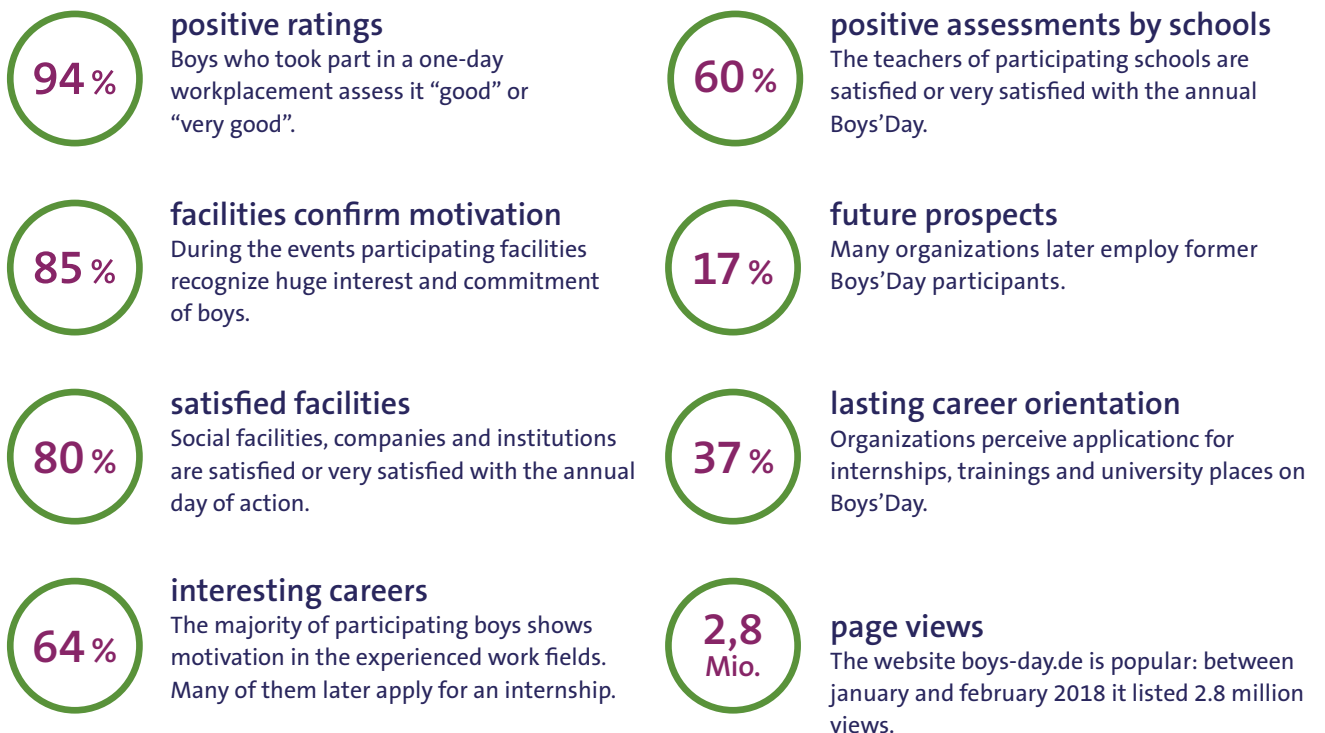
94 %

positive ratings
Boys who took part in a one-day workplacement assess it “good” or “very good”.

85 %

facilities confirm motivation
During the events participating facilities recognize huge interest and commitment of boys.

80 %

satisfied facilities
Social facilities, companies and institutions are satisfied or very satisfied with the annual day of action.

64 %

interesting careers
The majority of participating boys shows motivation in the experienced work fields. Many of them later apply for an internship.

60 %

positive assessments by schools
The teachers of participating schools are satisfied or very satisfied with the annual Boys’Day.

17 %

future prospects
Many organizations later employ former Boys’Day participants.

37 %

lasting career orientation
Organizations perceive applicationc for internships, trainings and university places on Boys’Day.

2,8 Mio.

page views
The website boys-day.de is popular: between january and february 2018 it listed 2.8 million views.